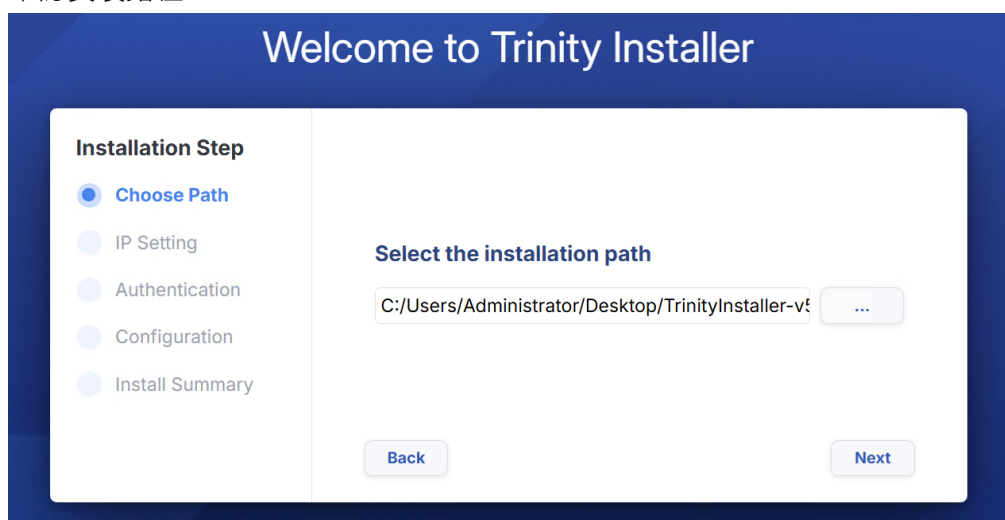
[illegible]

Welcome to Trinity Installer

Installation Step

Choose Path

IP Setting

Authentication

Configuration

Install Summary

Select the installation path

C:/Users/Administrator/Desktop/TrinityInstaller-v5

...

Back

Next